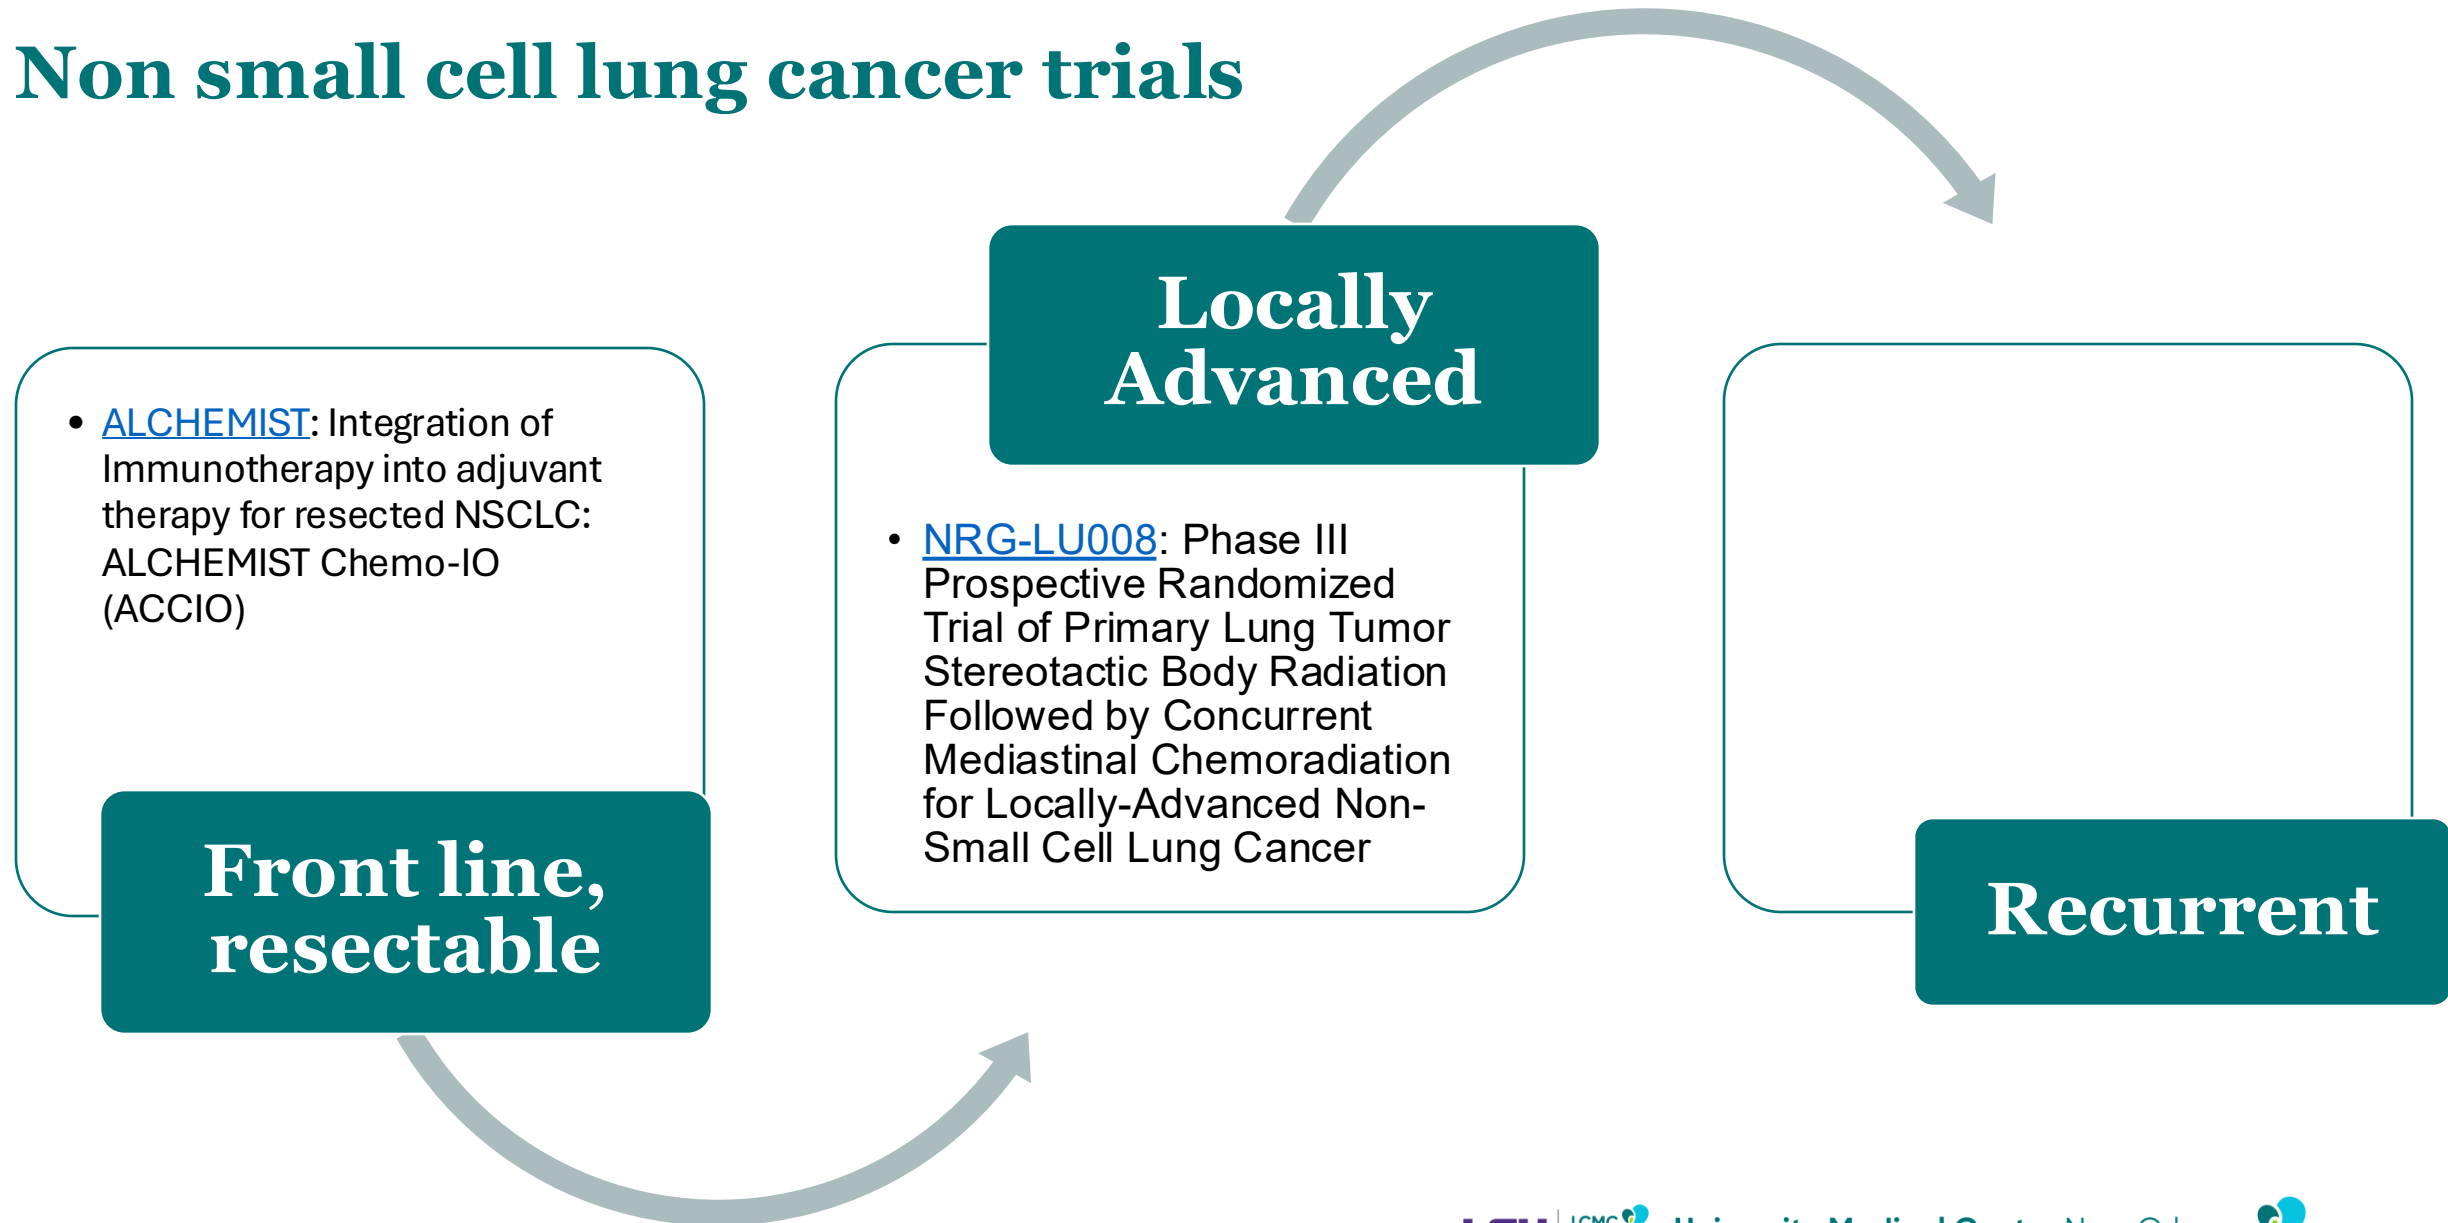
Non small cell lung cancer trials

- ALCHEMIST: Integration of Immunotherapy into adjuvant therapy for resected NSCLC: ALCHEMIST Chemo-IO (ACCIO)

Front line, resectable

Locally Advanced

- NRG-LU008: Phase III Prospective Randomized Trial of Primary Lung Tumor Stereotactic Body Radiation Followed by Concurrent Mediastinal Chemoradiation for Locally-Advanced Non-Small Cell Lung Cancer

Recurrent

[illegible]